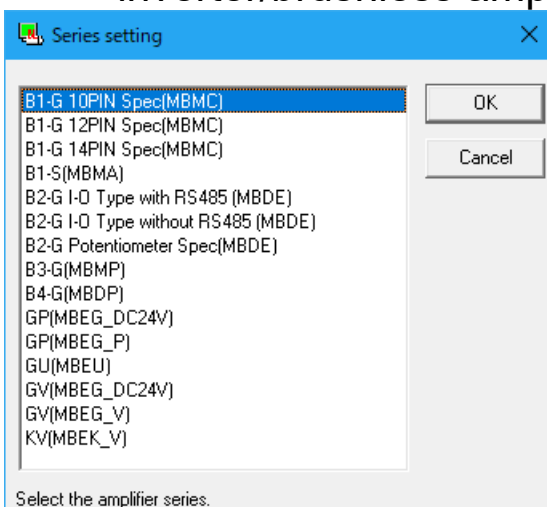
Inverter/brushless amp

Series setting

B1-G 10PIN Spec(MBMC)
B1-G 12PIN Spec(MBMC)
B1-G 14PIN Spec(MBMC)
B1-S(MBMA)
B2-G I-O Type with RS485 (MBDE)
B2-G I-O Type without RS485 (MBDE)
B2-G Potentiometer Spec(MBDE)
B3-G(MBMP)
B4-G(MBDP)
GP(MBEG_DC24V)
GP(MBEG_P)
GU(MBEU)
GV(MBEG_DC24V)
GV(MBEG_V)
KV(MBEK_V)

OK
Cancel

Select the amplifier series.